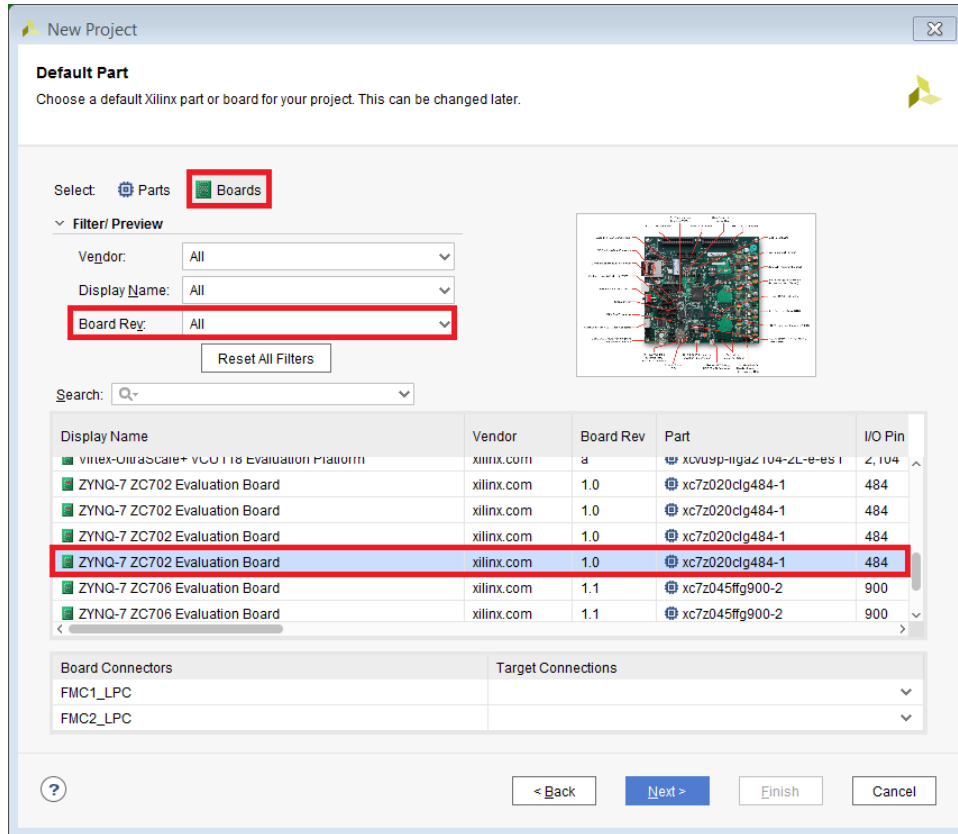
New Project

Default Part
Choose a default Xilinx part or board for your project. This can be changed later.

Select: Parts Boards

Filter/ Preview

Vendor: All
Display Name: All
Board Rev: All
Reset All Filters

Search:

| Display Name | Vendor | Board Rev | Part | I/O Pin |
|---|---|---|---|---|
| Virtex-UltraScale+ VCU118 Evaluation Platform | xilinx.com | a | xcvu9p-flga2104-2L-e-es1 | 2,104 |
| ZYNQ-7 ZC702 Evaluation Board | xilinx.com | 1.0 | xc7z020clg484-1 | 484 |
| ZYNQ-7 ZC702 Evaluation Board | xilinx.com | 1.0 | xc7z020clg484-1 | 484 |
| ZYNQ-7 ZC702 Evaluation Board | xilinx.com | 1.0 | xc7z020clg484-1 | 484 |
| ZYNQ-7 ZC702 Evaluation Board | xilinx.com | 1.0 | xc7z020clg484-1 | 484 |
| ZYNQ-7 ZC706 Evaluation Board | xilinx.com | 1.1 | xc7z045ffg900-2 | 900 |
| ZYNQ-7 ZC706 Evaluation Board | xilinx.com | 1.1 | xc7z045ffg900-2 | 900 |

| Board Connectors | Target Connections |
|---|---|
| FMC1_LPC | |
| FMC2_LPC | |

?
< Back
Next >
Finish
Cancel